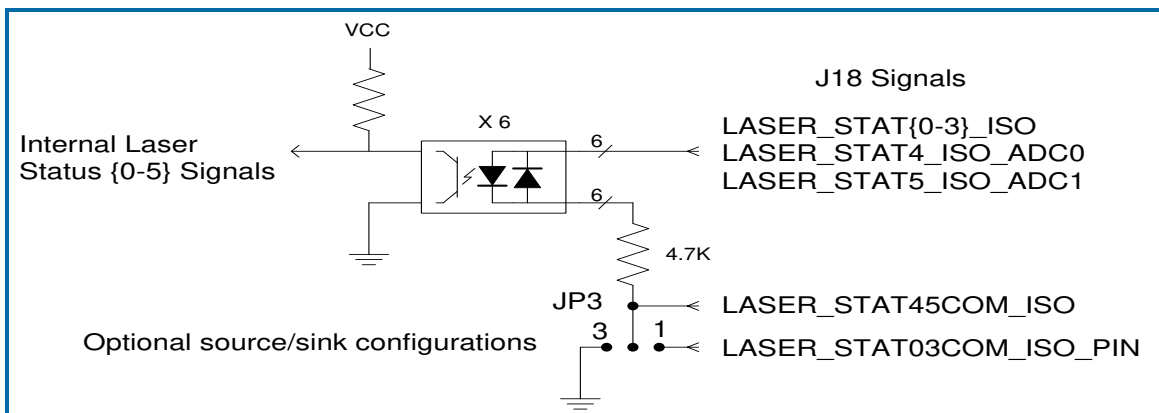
VCC

J18 Signals

X 6

Internal Laser Status {0-5} Signals

6

LASER_STAT{0-3}_ISO
LASER_STAT4_ISO_ADC0
LASER_STAT5_ISO_ADC1

6

4.7K

JP3

LASER_STAT45COM_ISO

Optional source/sink configurations

3

1

LASER_STAT03COM_ISO_PIN